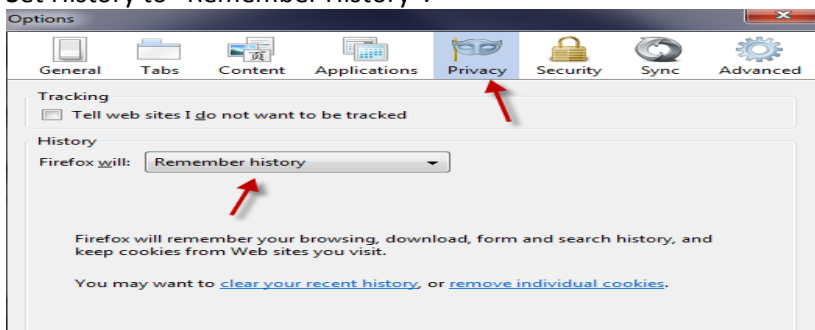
Set History to "Remember History".

Options

General Tabs Content Applications Privacy Security Sync Advanced

Tracking

Tell web sites I do not want to be tracked

History

Firefox will: Remember history

Firefox will remember your browsing, download, form and search history, and keep cookies from Web sites you visit.

You may want to clear your recent history, or remove individual cookies.